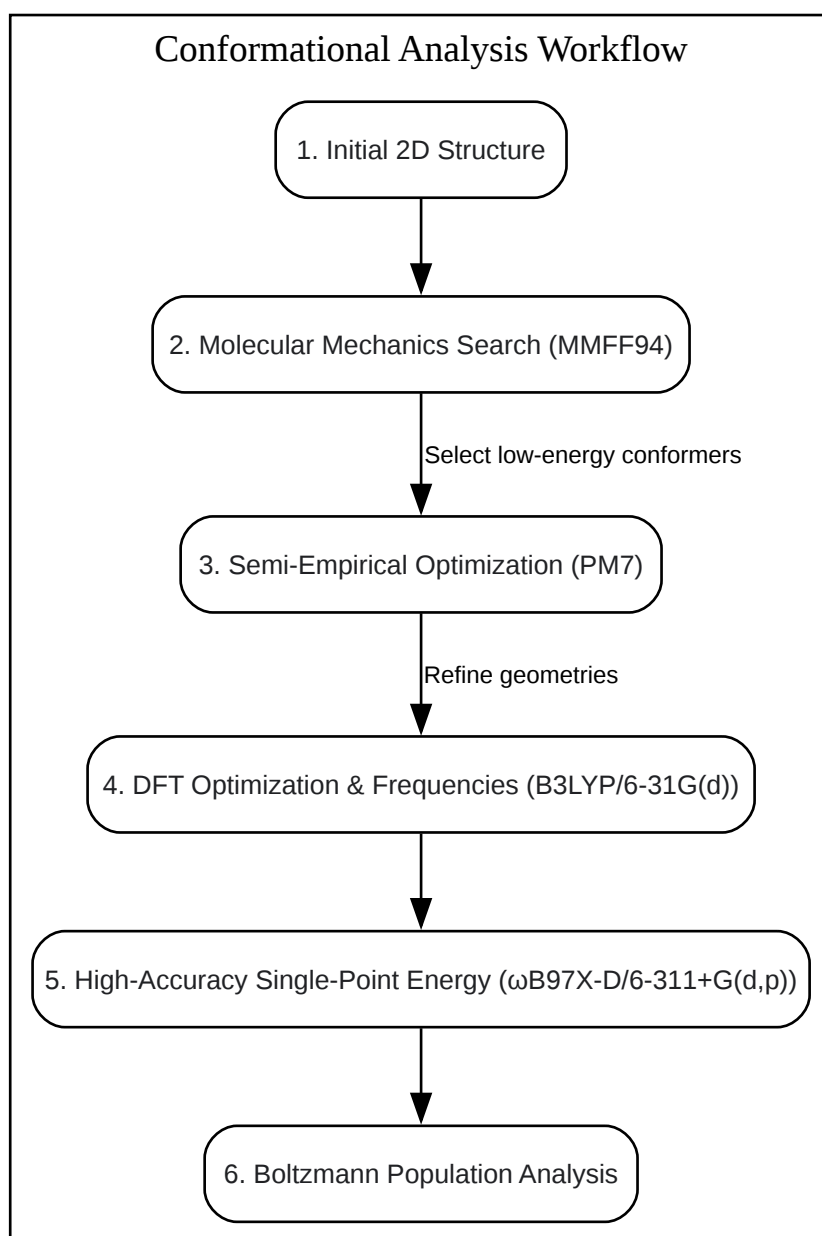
Conformational Analysis Workflow

1. Initial 2D Structure

2. Molecular Mechanics Search (MMFF94)

Select low-energy conformers

3. Semi-Empirical Optimization (PM7)

Refine geometries

4. DFT Optimization & Frequencies (B3LYP/6-31G(d))

5. High-Accuracy Single-Point Energy (ωB97X-D/6-311+G(d,p))

6. Boltzmann Population Analysis